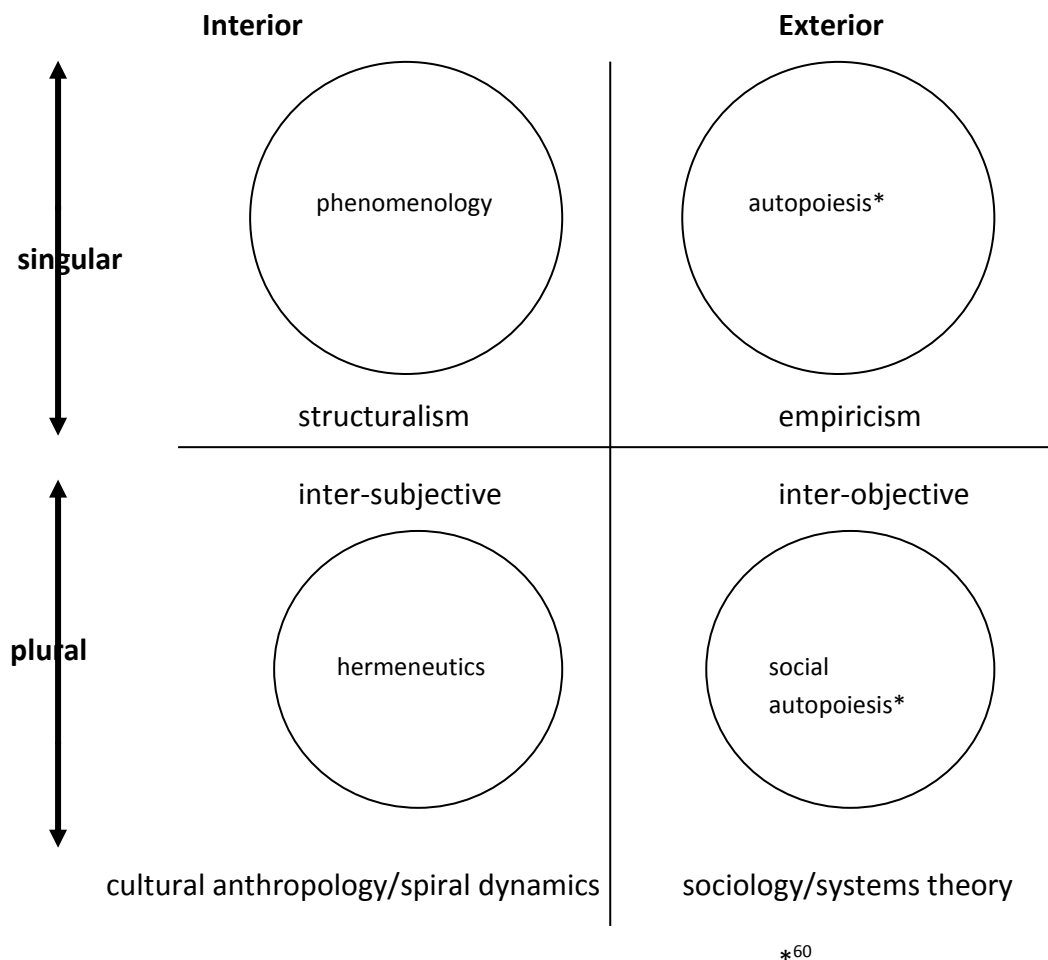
Interior

Exterior

singular

phenomenology

autopoiesis*

structuralism

empiricism

inter-subjective

inter-objective

plural

hermeneutics

social autopoiesis*

cultural anthropology/spiral dynamics

sociology/systems theory

$*^{60}$